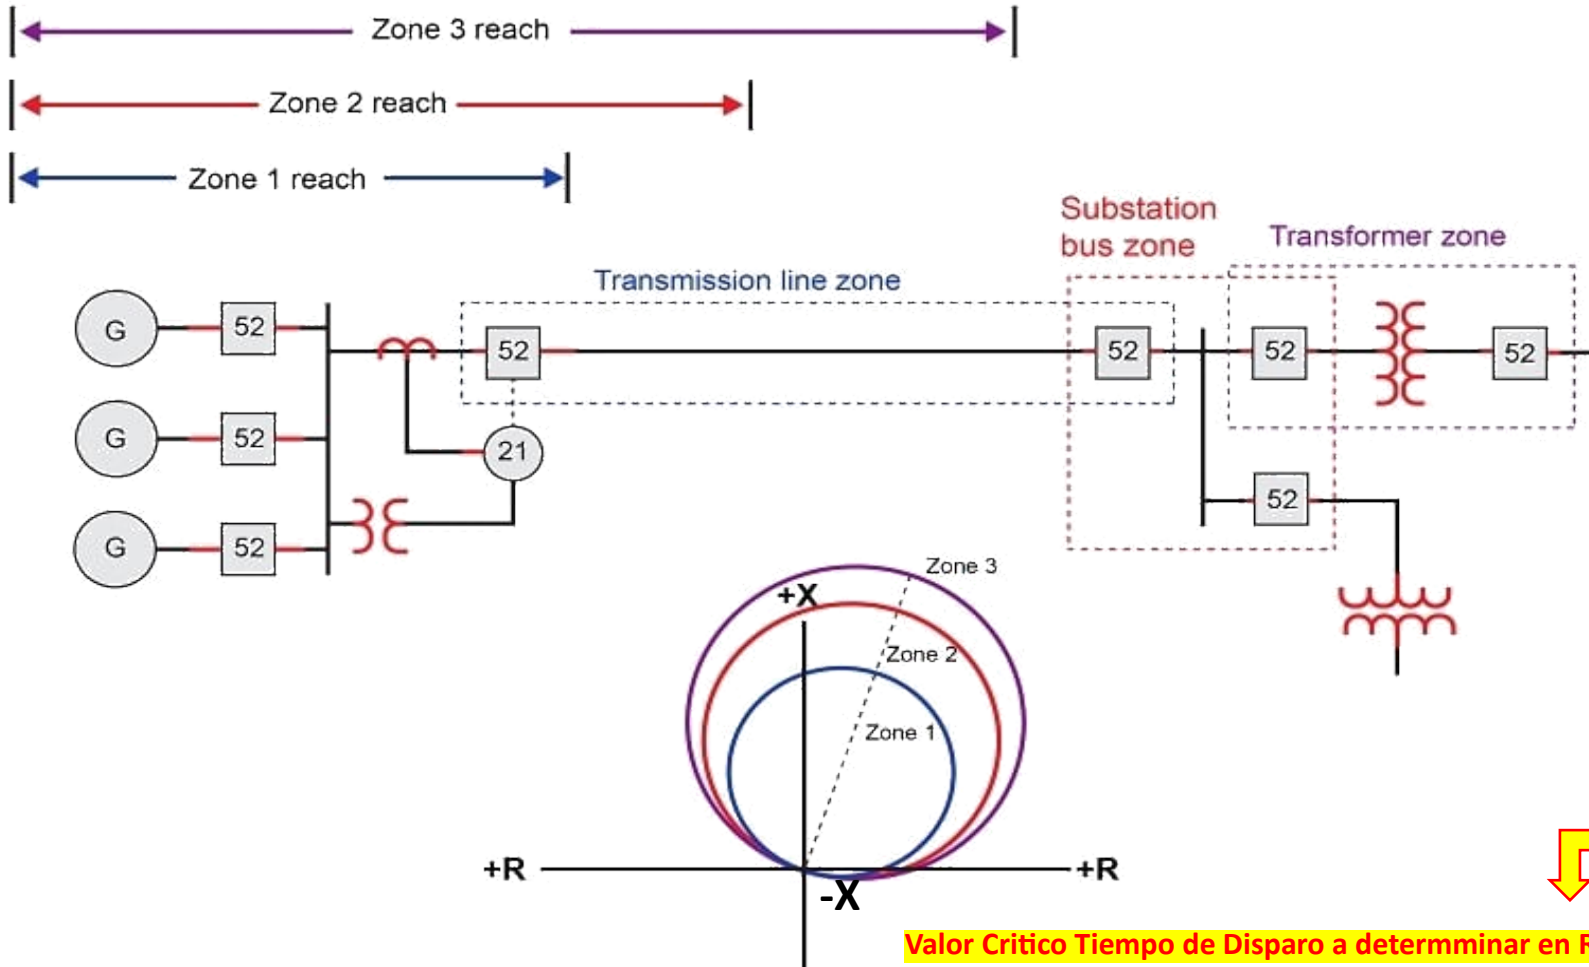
Zone 3 reach

Zone 2 reach

Zone 1 reach

Substation bus zone

Transformer zone

Transmission line zone

G

52

G

52

G

52

52

21

52

52

52

52

Zone 3

+X

Zone 2

Zone 1

+R

+R

-X

Valor Critico Tiempo de Disparo a determminar en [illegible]